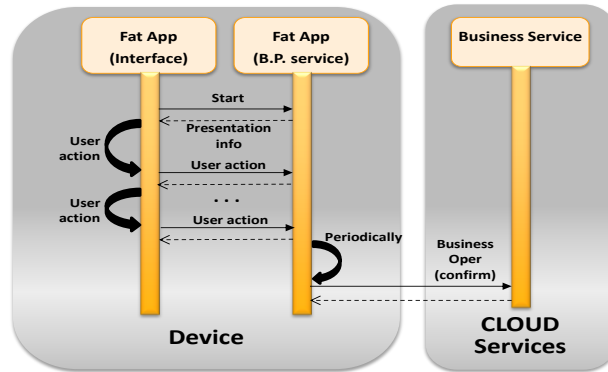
Fat App
(Interface)

Fat App
(B.P. service)

Business Service

Start

Presentation info

User action

User action

User action

. . .

User action

User action

Periodically

Business Oper (confirm)

Device

CLOUD Services